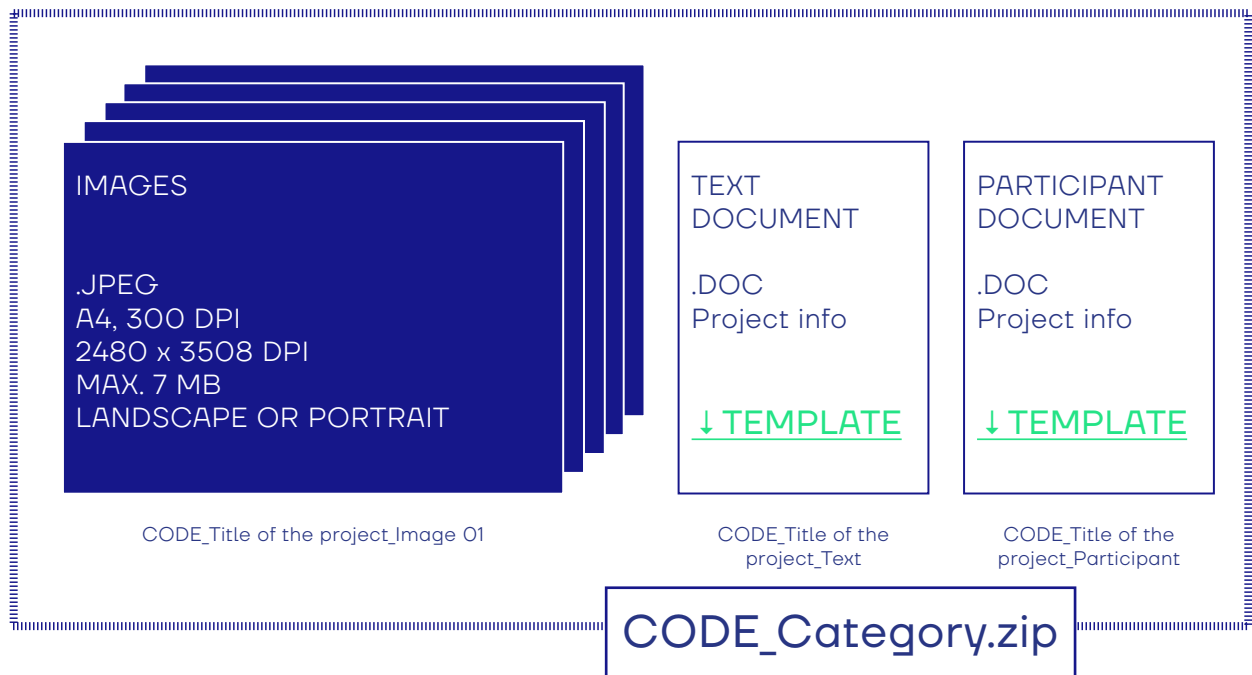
IMAGES

.JPEG
A4, 300 DPI
2480 x 3508 DPI
MAX. 7 MB
LANDSCAPE OR PORTRAIT

CODE_Title of the project_Image 01

TEXT DOCUMENT

.DOC
Project info

↓ TEMPLATE

CODE_Title of the project_Text

PARTICIPANT DOCUMENT

.DOC
Project info

↓ TEMPLATE

CODE_Title of the project_Participant

CODE_Category.zip